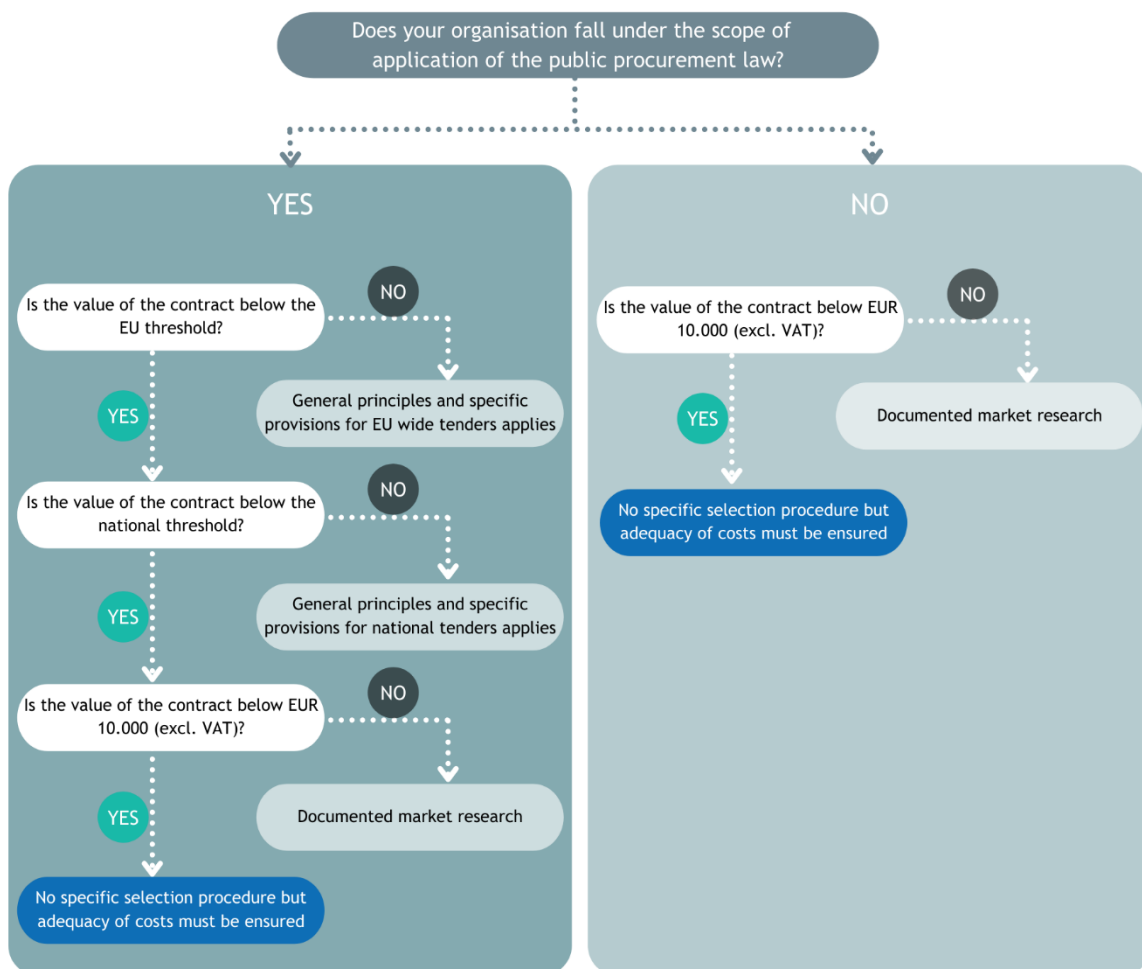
Does your organisation fall under the scope of application of the public procurement law?

YES

Is the value of the contract below the EU threshold?

NO

General principles and specific provisions for EU wide tenders applies

YES

Is the value of the contract below the national threshold?

NO

General principles and specific provisions for national tenders applies

YES

Is the value of the contract below EUR 10.000 (excl. VAT)?

NO

Documented market research

YES

No specific selection procedure but adequacy of costs must be ensured

NO

Is the value of the contract below EUR 10.000 (excl. VAT)?

NO

Documented market research

YES

No specific selection procedure but adequacy of costs must be ensured